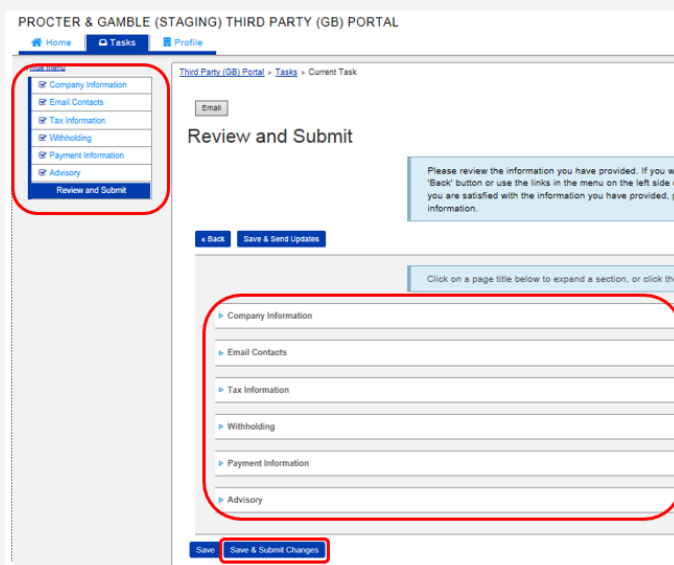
PROCTER & GAMBLE (STAGING) THIRD PARTY (GB) PORTAL

Home Tasks Profile

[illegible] menu

Company Information
Email Contacts
Tax Information
Withholding
Payment Information
Advisory
Review and Submit

Third Party (GB) Portal » Tasks » Current Task

Email

Review and Submit

Please review the information you have provided. If you w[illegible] 'Back' button or use the links in the menu on the left side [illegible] you are satisfied with the information you have provided, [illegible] information.

« Back Save & Send Updates

Click on a page title below to expand a section, or click th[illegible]

Company Information

Email Contacts

Tax Information

Withholding

Payment Information

Advisory

Save Save & Submit Changes